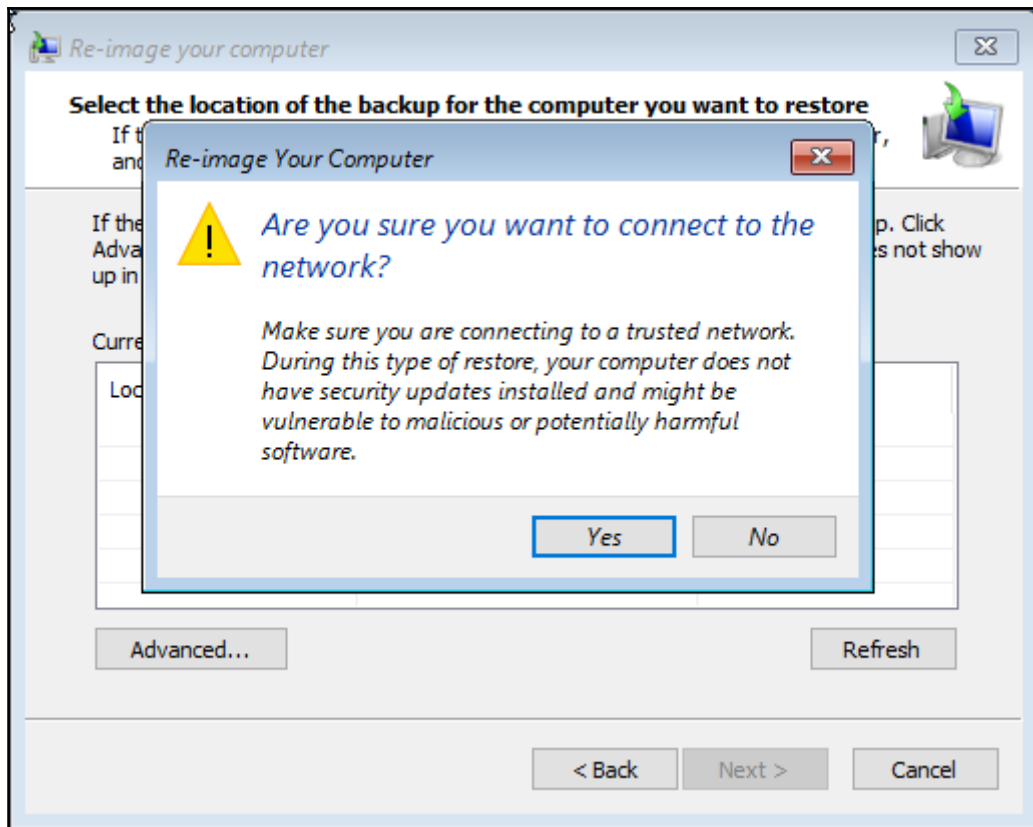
Re-image your computer

Select the location of the backup for the computer you want to restore

If t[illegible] r, and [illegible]

If the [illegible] p. Click Adva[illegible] s not show up in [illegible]

Curre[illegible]

Loc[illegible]

Re-image Your Computer

Are you sure you want to connect to the network?

Make sure you are connecting to a trusted network. During this type of restore, your computer does not have security updates installed and might be vulnerable to malicious or potentially harmful software.

Yes No

Advanced... Refresh

< Back Next > Cancel